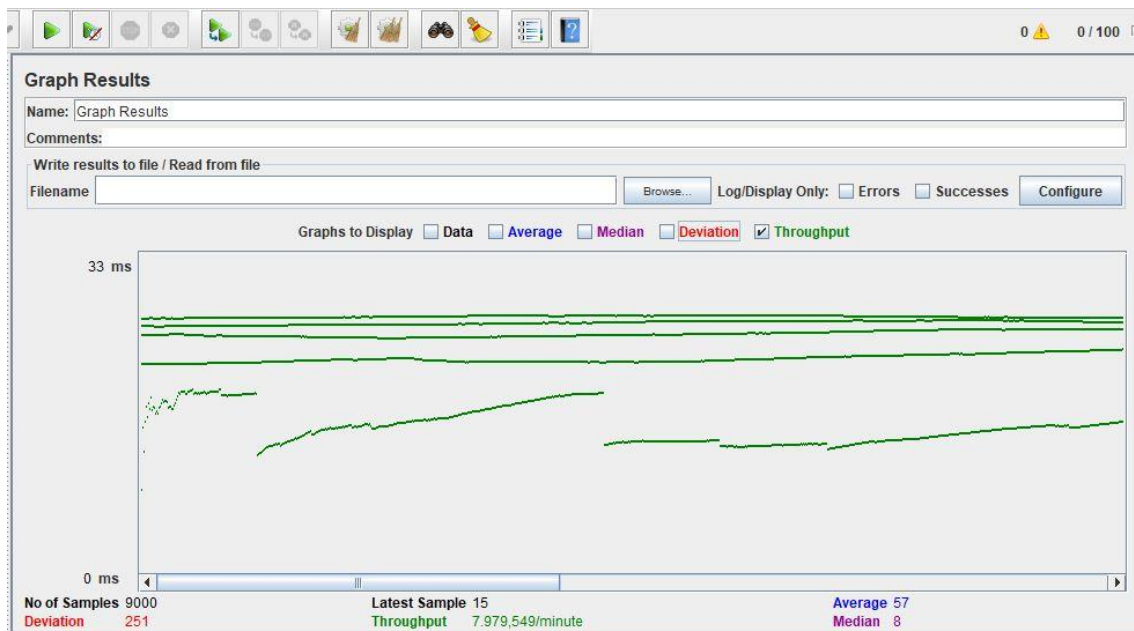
0 ⚠ 0 / 100

Graph Results

Name: Graph Results

Comments:

Write results to file / Read from file

Filename Browse... Log/Display Only: Errors Successes Configure

Graphs to Display Data Average Median Deviation ✓ Throughput

33 ms

0 ms

No of Samples 9000
Deviation 251

Latest Sample 15
Throughput 7.979,549/minute

Average 57
Median 8